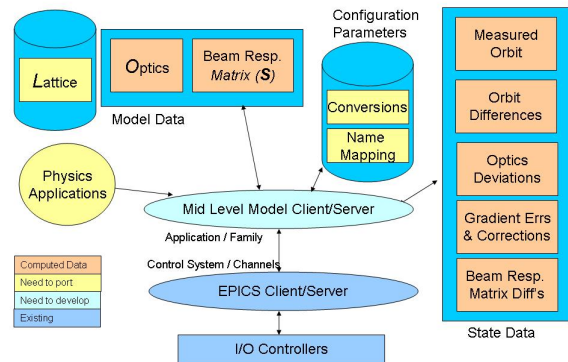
Lattice

Optics

Beam Resp. Matrix (S)

Model Data

Configuration Parameters

Conversions

Name Mapping

Measured Orbit

Orbit Differences

Optics Deviations

Gradient Errs & Corrections

Beam Resp. Matrix Diff's

State Data

Physics Applications

Mid Level Model Client/Server

Application / Family

Control System / Channels

EPICS Client/Server

I/O Controllers

Computed Data

Need to port

Need to develop

Existing